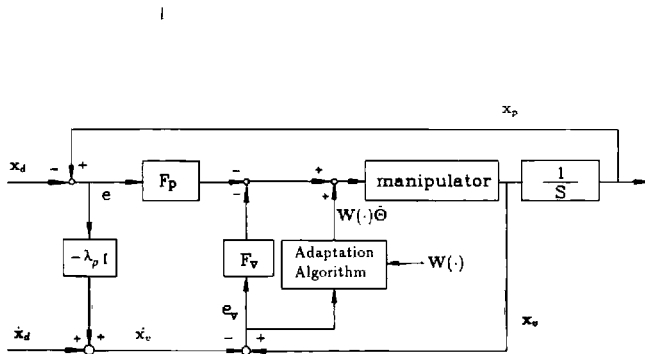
$x_p$

$\mathbf{x}_d$ − +

e

$F_p$

− −

+ +

manipulator

$\frac{1}{S}$

$\mathbf{W}(\cdot)\hat{\Theta}$

$-\lambda_p I$

$F_v$

Adaptation Algorithm

$\mathbf{W}(\cdot)$

$e_v$

$\dot{x}_d$ + +

$\dot{x}_v$

− +

$\mathbf{x}_v$